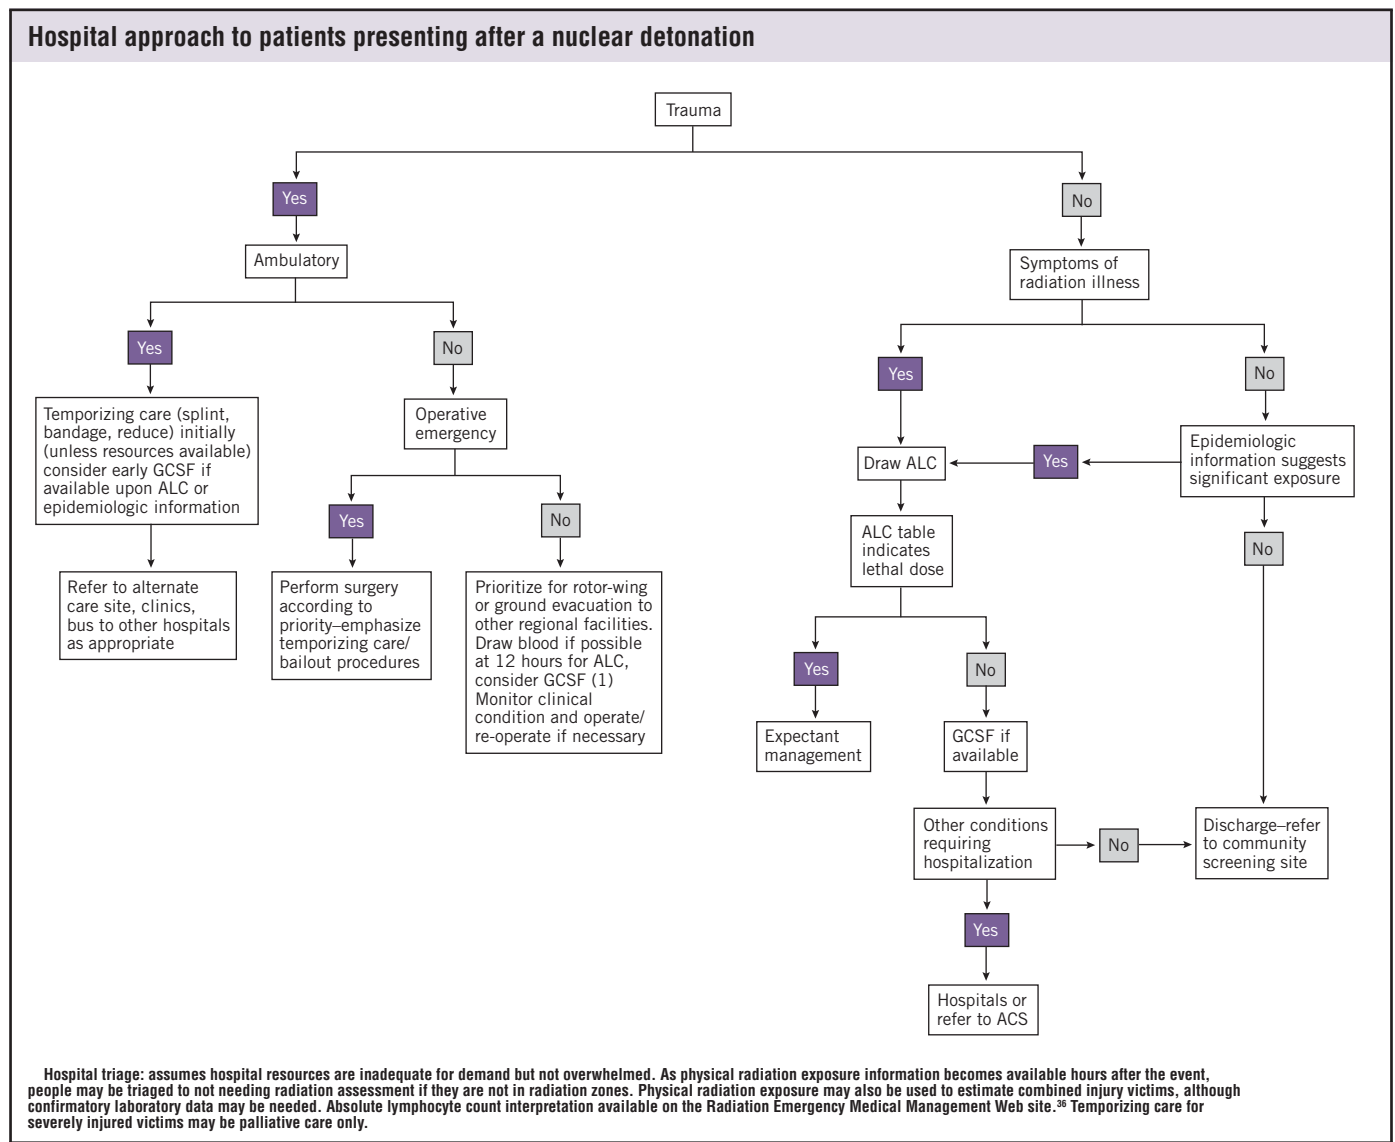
Hospital approach to patients presenting after a nuclear detonation

Trauma

Yes

Ambulatory

Yes

Temporizing care (splint, bandage, reduce) initially (unless resources available) consider early GCSF if available upon ALC or epidemiologic information

Refer to alternate care site, clinics, bus to other hospitals as appropriate

No

Operative emergency

Yes

Perform surgery according to priority–emphasize temporizing care/ bailout procedures

No

Prioritize for rotor-wing or ground evacuation to other regional facilities. Draw blood if possible at 12 hours for ALC, consider GCSF (1) Monitor clinical condition and operate/ re-operate if necessary

No

Symptoms of radiation illness

Yes

Draw ALC

ALC table indicates lethal dose

Yes

Expectant management

No

GCSF if available

Other conditions requiring hospitalization

Yes

Hospitals or refer to ACS

No

Discharge–refer to community screening site

No

Epidemiologic information suggests significant exposure

Yes

No

Hospital triage: assumes hospital resources are inadequate for demand but not overwhelmed. As physical radiation exposure information becomes available hours after the event, people may be triaged to not needing radiation assessment if they are not in radiation zones. Physical radiation exposure may also be used to estimate combined injury victims, although confirmatory laboratory data may be needed. Absolute lymphocyte count interpretation available on the Radiation Emergency Medical Management Web site.$^{36}$ Temporizing care for severely injured victims may be palliative care only.